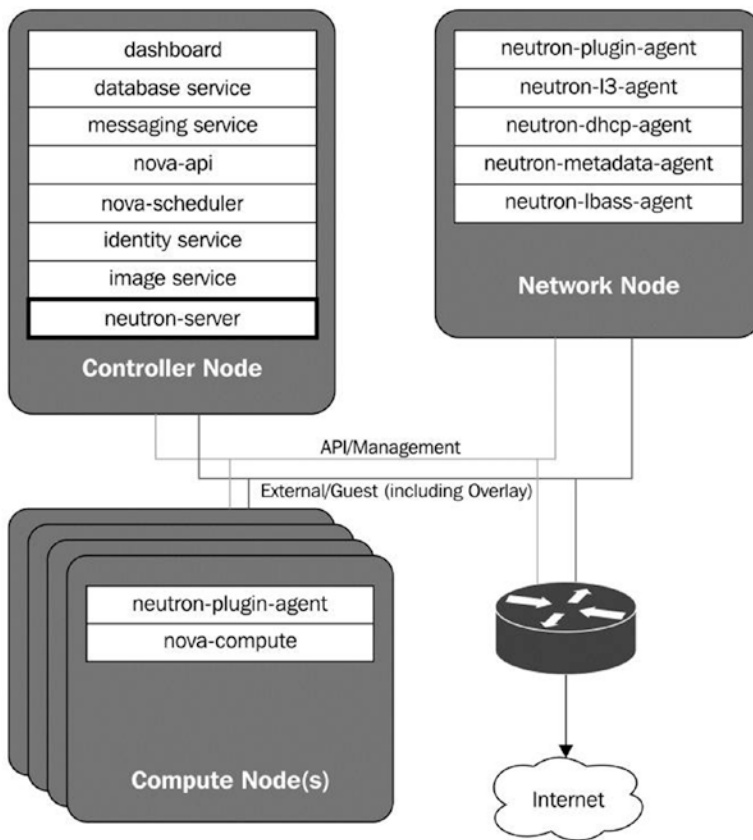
dashboard
database service
messaging service
nova-api
nova-scheduler
identity service
image service
neutron-server

Controller Node

neutron-plugin-agent
neutron-l3-agent
neutron-dhcp-agent
neutron-metadata-agent
neutron-lbass-agent

Network Node

API/Management

External/Guest (including Overlay)

neutron-plugin-agent
nova-compute

Compute Node(s)

Internet